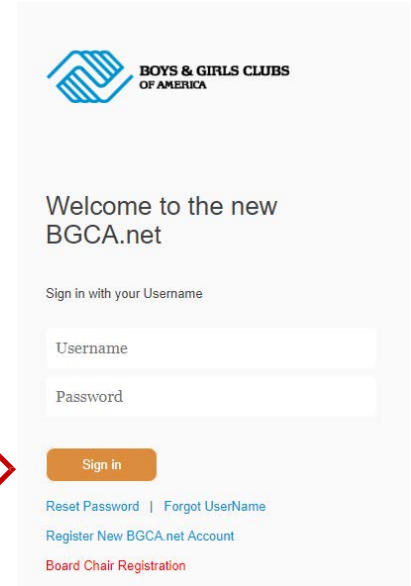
BOYS & GIRLS CLUBS
OF AMERICA

Welcome to the new BGCA.net

Sign in with your Username

Username

Password

Sign in

Reset Password | Forgot UserName

Register New BGCA.net Account

Board Chair Registration